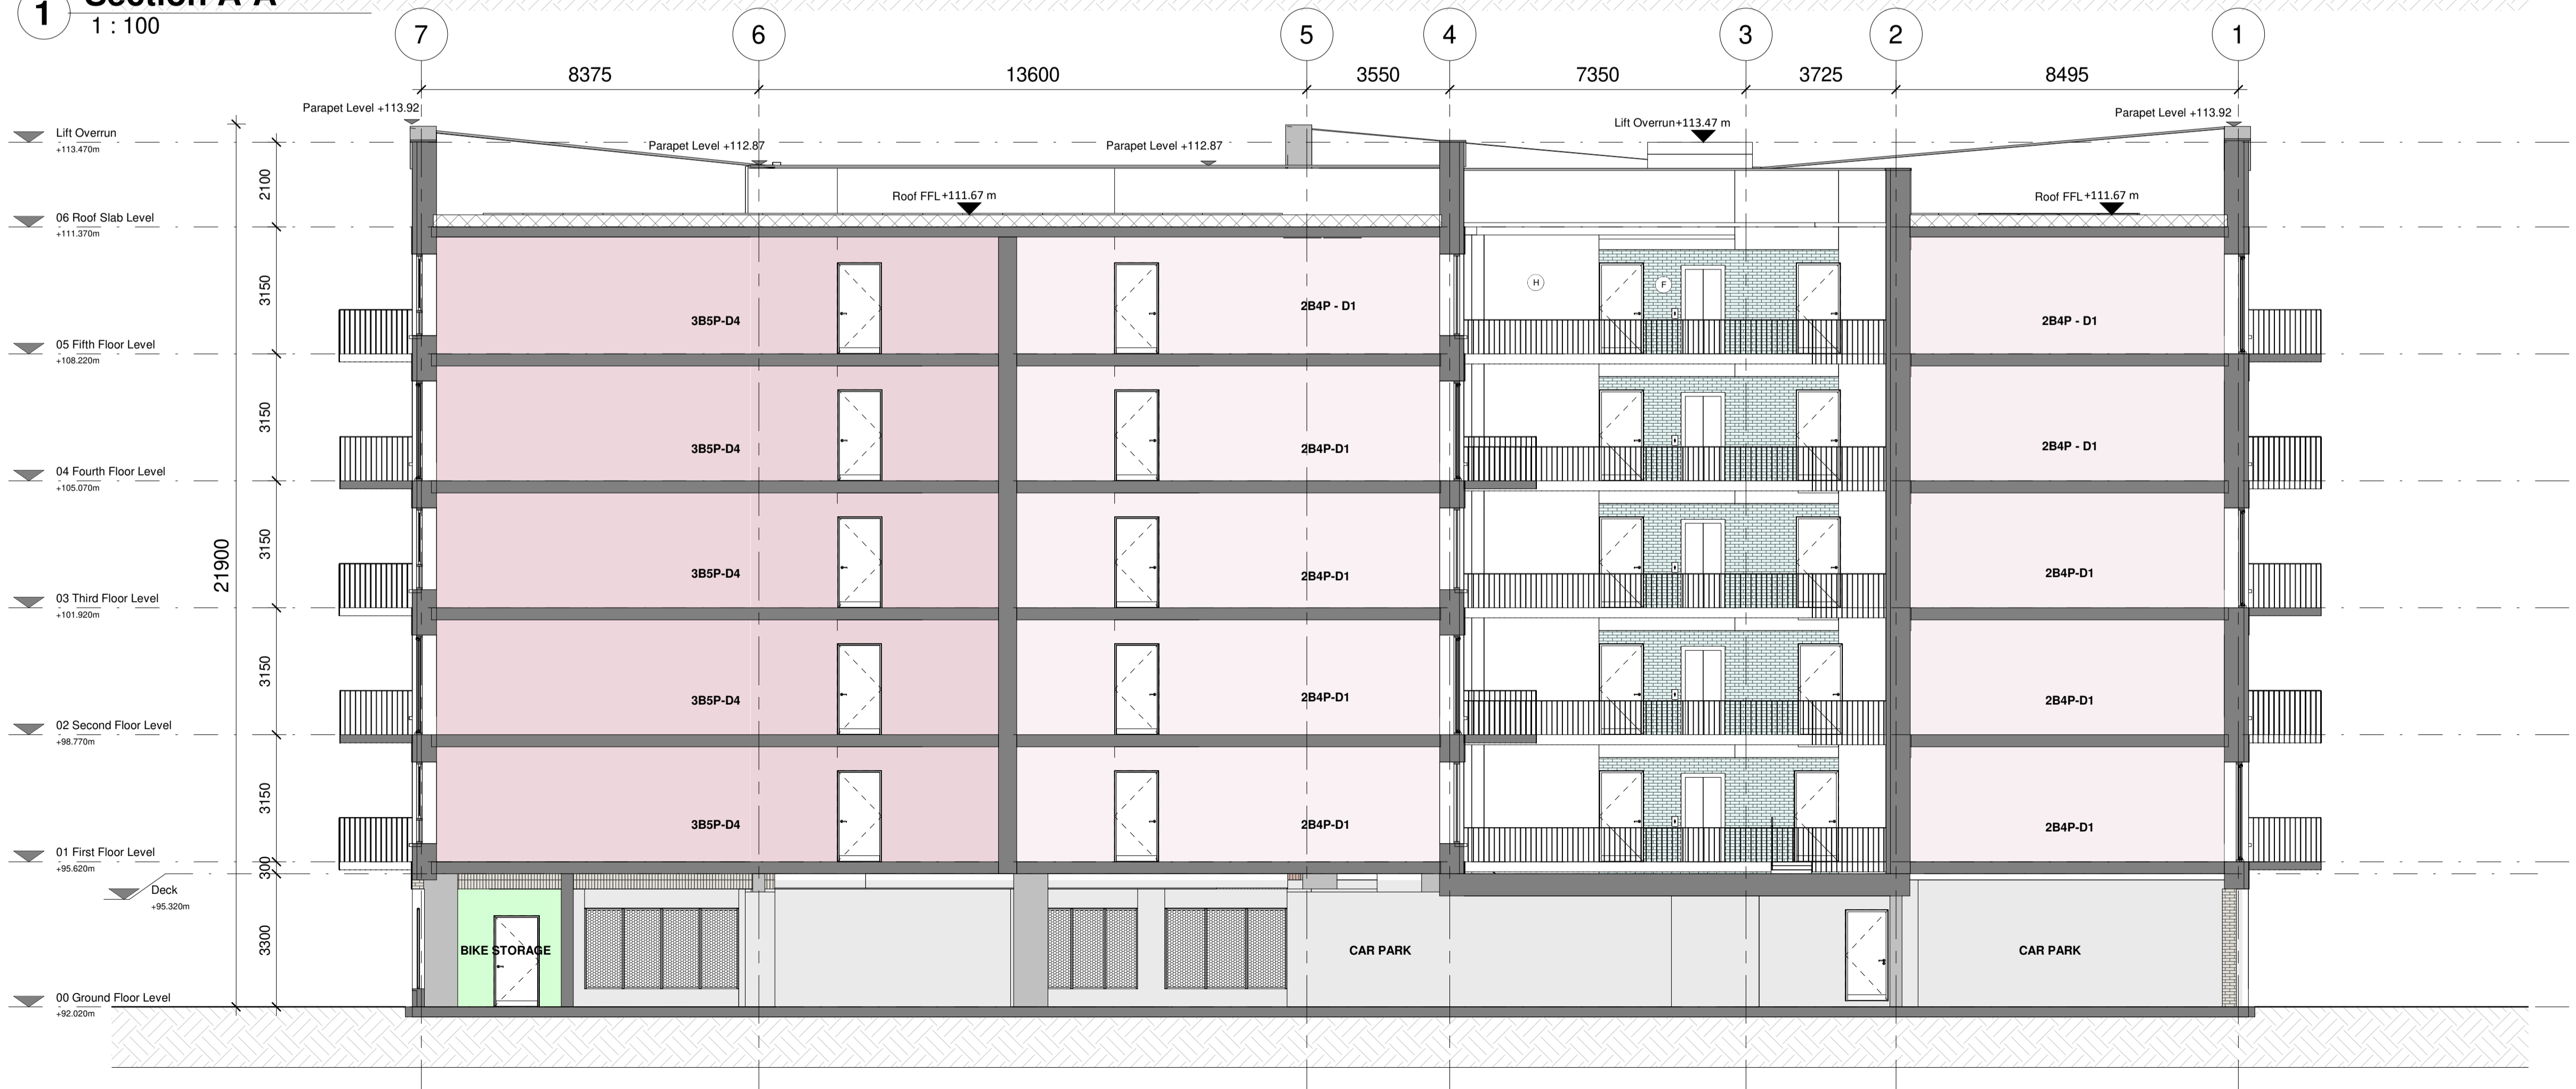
1 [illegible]
1 : 100

7
6
5
4
3
2
1

8375
13600
3550
7350
3725
8495

Parapet Level +113.92
Parapet Level +112.87
Parapet Level +112.87
Lift Overrun+113.47 m
Parapet Level +113.92
Roof FFL+111.67 m
Roof FFL+111.67 m

Lift Overrun
+113.470m
06 Roof Slab Level
+111.370m
05 Fifth Floor Level
+108.220m
04 Fourth Floor Level
+105.070m
03 Third Floor Level
+101.920m
02 Second Floor Level
+98.770m
01 First Floor Level
+95.620m
Deck
+95.320m
00 Ground Floor Level
+92.020m

2100
3150
3150
3150
3150
3150
300
3300
21900

H
F

3B5P-D4
2B4P - D1
2B4P - D1
3B5P-D4
2B4P-D1
2B4P - D1
3B5P-D4
2B4P-D1
2B4P-D1
3B5P-D4
2B4P-D1
2B4P-D1
3B5P-D4
2B4P-D1
2B4P-D1

BIKE STORAGE
CAR PARK
CAR PARK